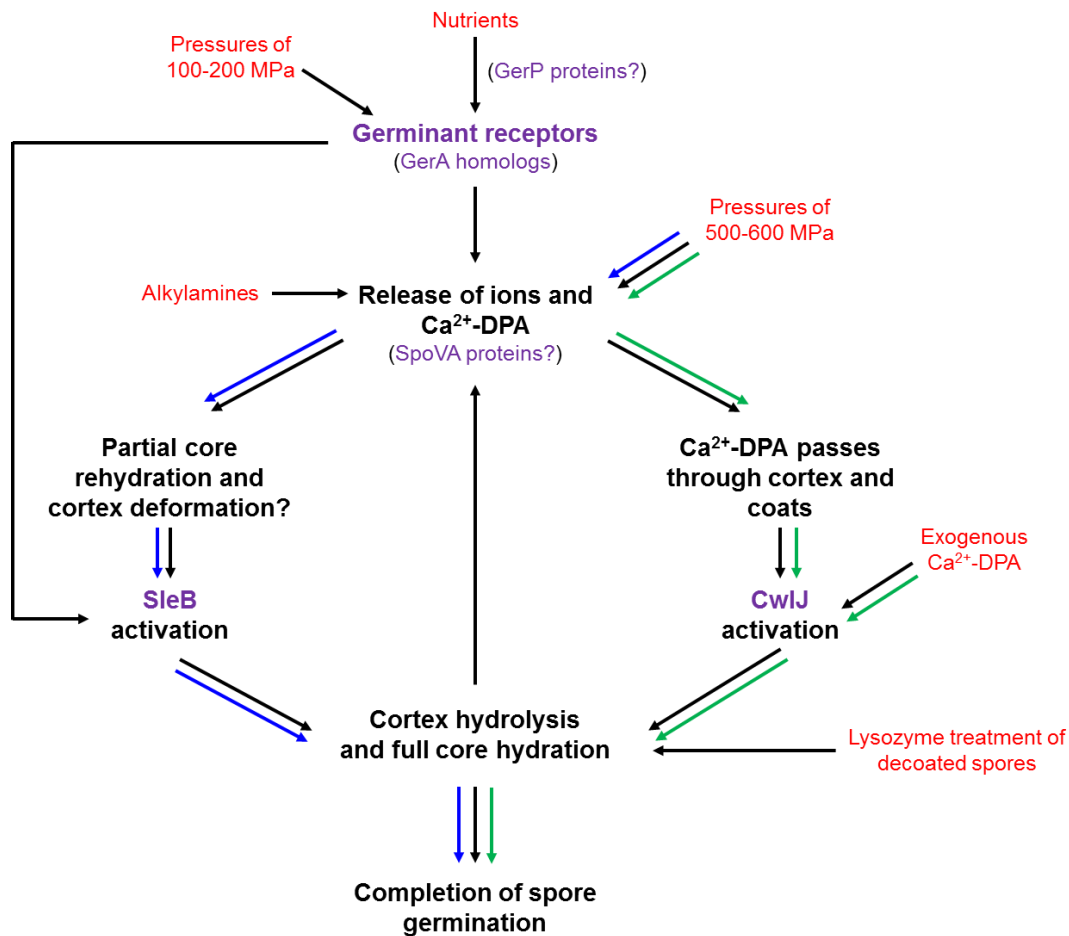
Nutrients

Pressures of 100-200 MPa

(GerP proteins?)

Germinant receptors
(GerA homologs)

Pressures of 500-600 MPa

Alkylamines

Release of ions and $Ca^{2+}$-DPA
(SpoVA proteins?)

Partial core rehydration and cortex deformation?

$Ca^{2+}$-DPA passes through cortex and coats

Exogenous $Ca^{2+}$-DPA

SleB
activation

CwlJ
activation

Cortex hydrolysis and full core hydration

Lysozyme treatment of decoated spores

Completion of spore germination